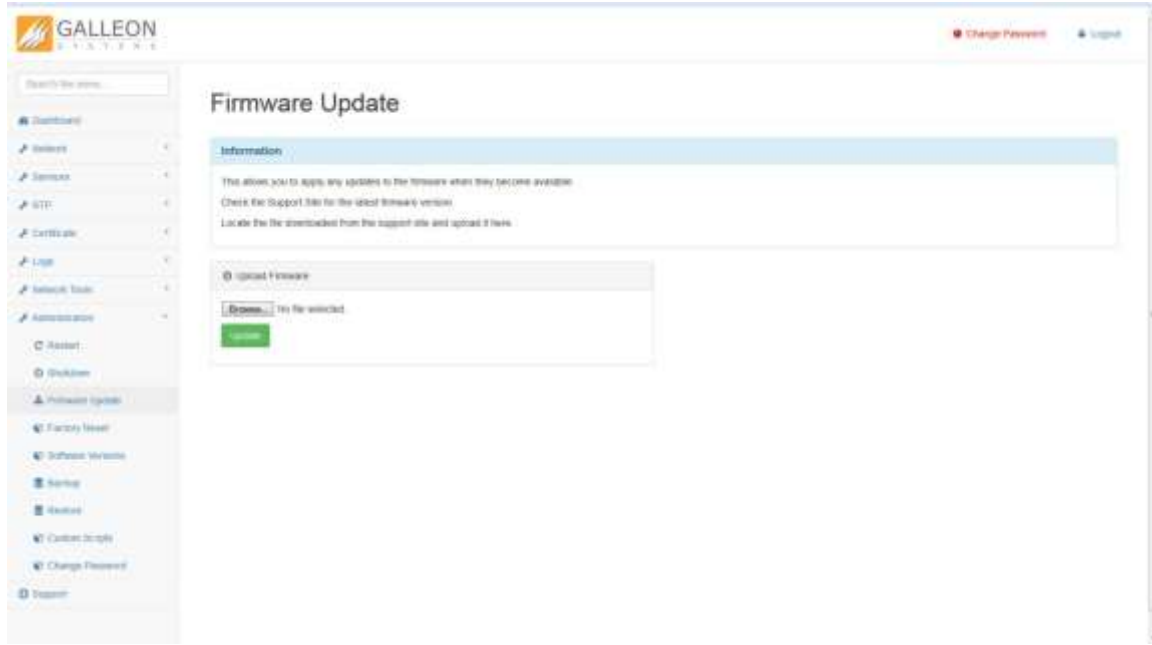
GALLEON
SYSTEMS

Change Password
Logout

Search the menu...

Dashboard
Network
Services
NTP
Certificate
Logs
Network Tools
Administration
Restart
Shutdown
Firmware Update
Factory Reset
Software Versions
Backup
Restore
Custom Scripts
Change Password
Support

Firmware Update

Information

This allows you to apply any updates to the firmware when they become available.

Check the Support Site for the latest firmware version.

Locate the file downloaded from the support site and upload it here.

Upload Firmware

Browse... No file selected.

Update